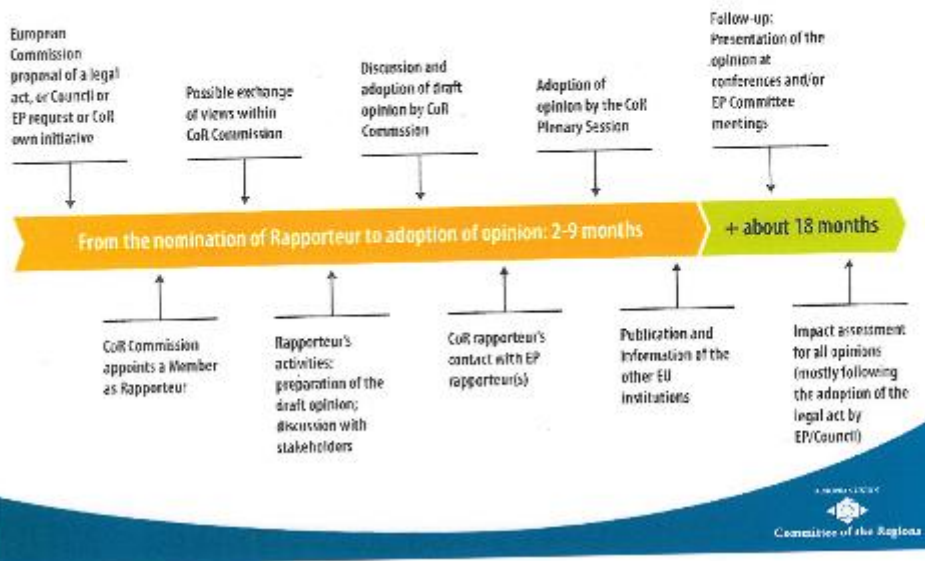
European Commission proposal of a legal act, or Council or EP request or CoR own initiative

Possible exchange of views within CoR Commission

Discussion and adoption of draft opinion by CoR Commission

Adoption of opinion by the CoR Plenary Session

Follow-up: Presentation of the opinion at conferences and/or EP Committee meetings

From the nomination of Rapporteur to adoption of opinion: 2-9 months

+ about 18 months

CoR Commission appoints a Member as Rapporteur

Rapporteur's activities: preparation of the draft opinion; discussion with stakeholders

CoR rapporteur's contact with EP rapporteur(s)

Publication and information of the other EU institutions

Impact assessment for all opinions (mostly following the adoption of the legal act by EP/Council)

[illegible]

Committee of the Regions